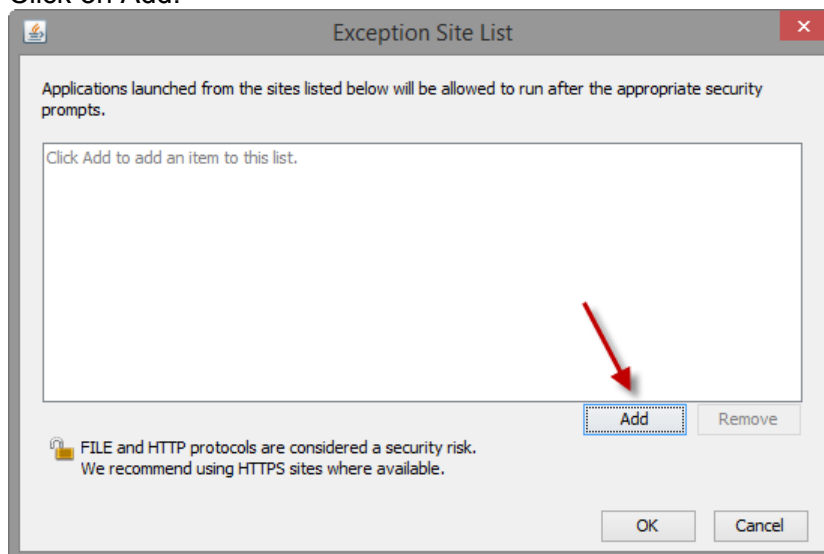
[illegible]

Exception Site List

Applications launched from the sites listed below will be allowed to run after the appropriate security prompts.

Click Add to add an item to this list.

Add

Remove

FILE and HTTP protocols are considered a security risk.
We recommend using HTTPS sites where available.

OK

Cancel